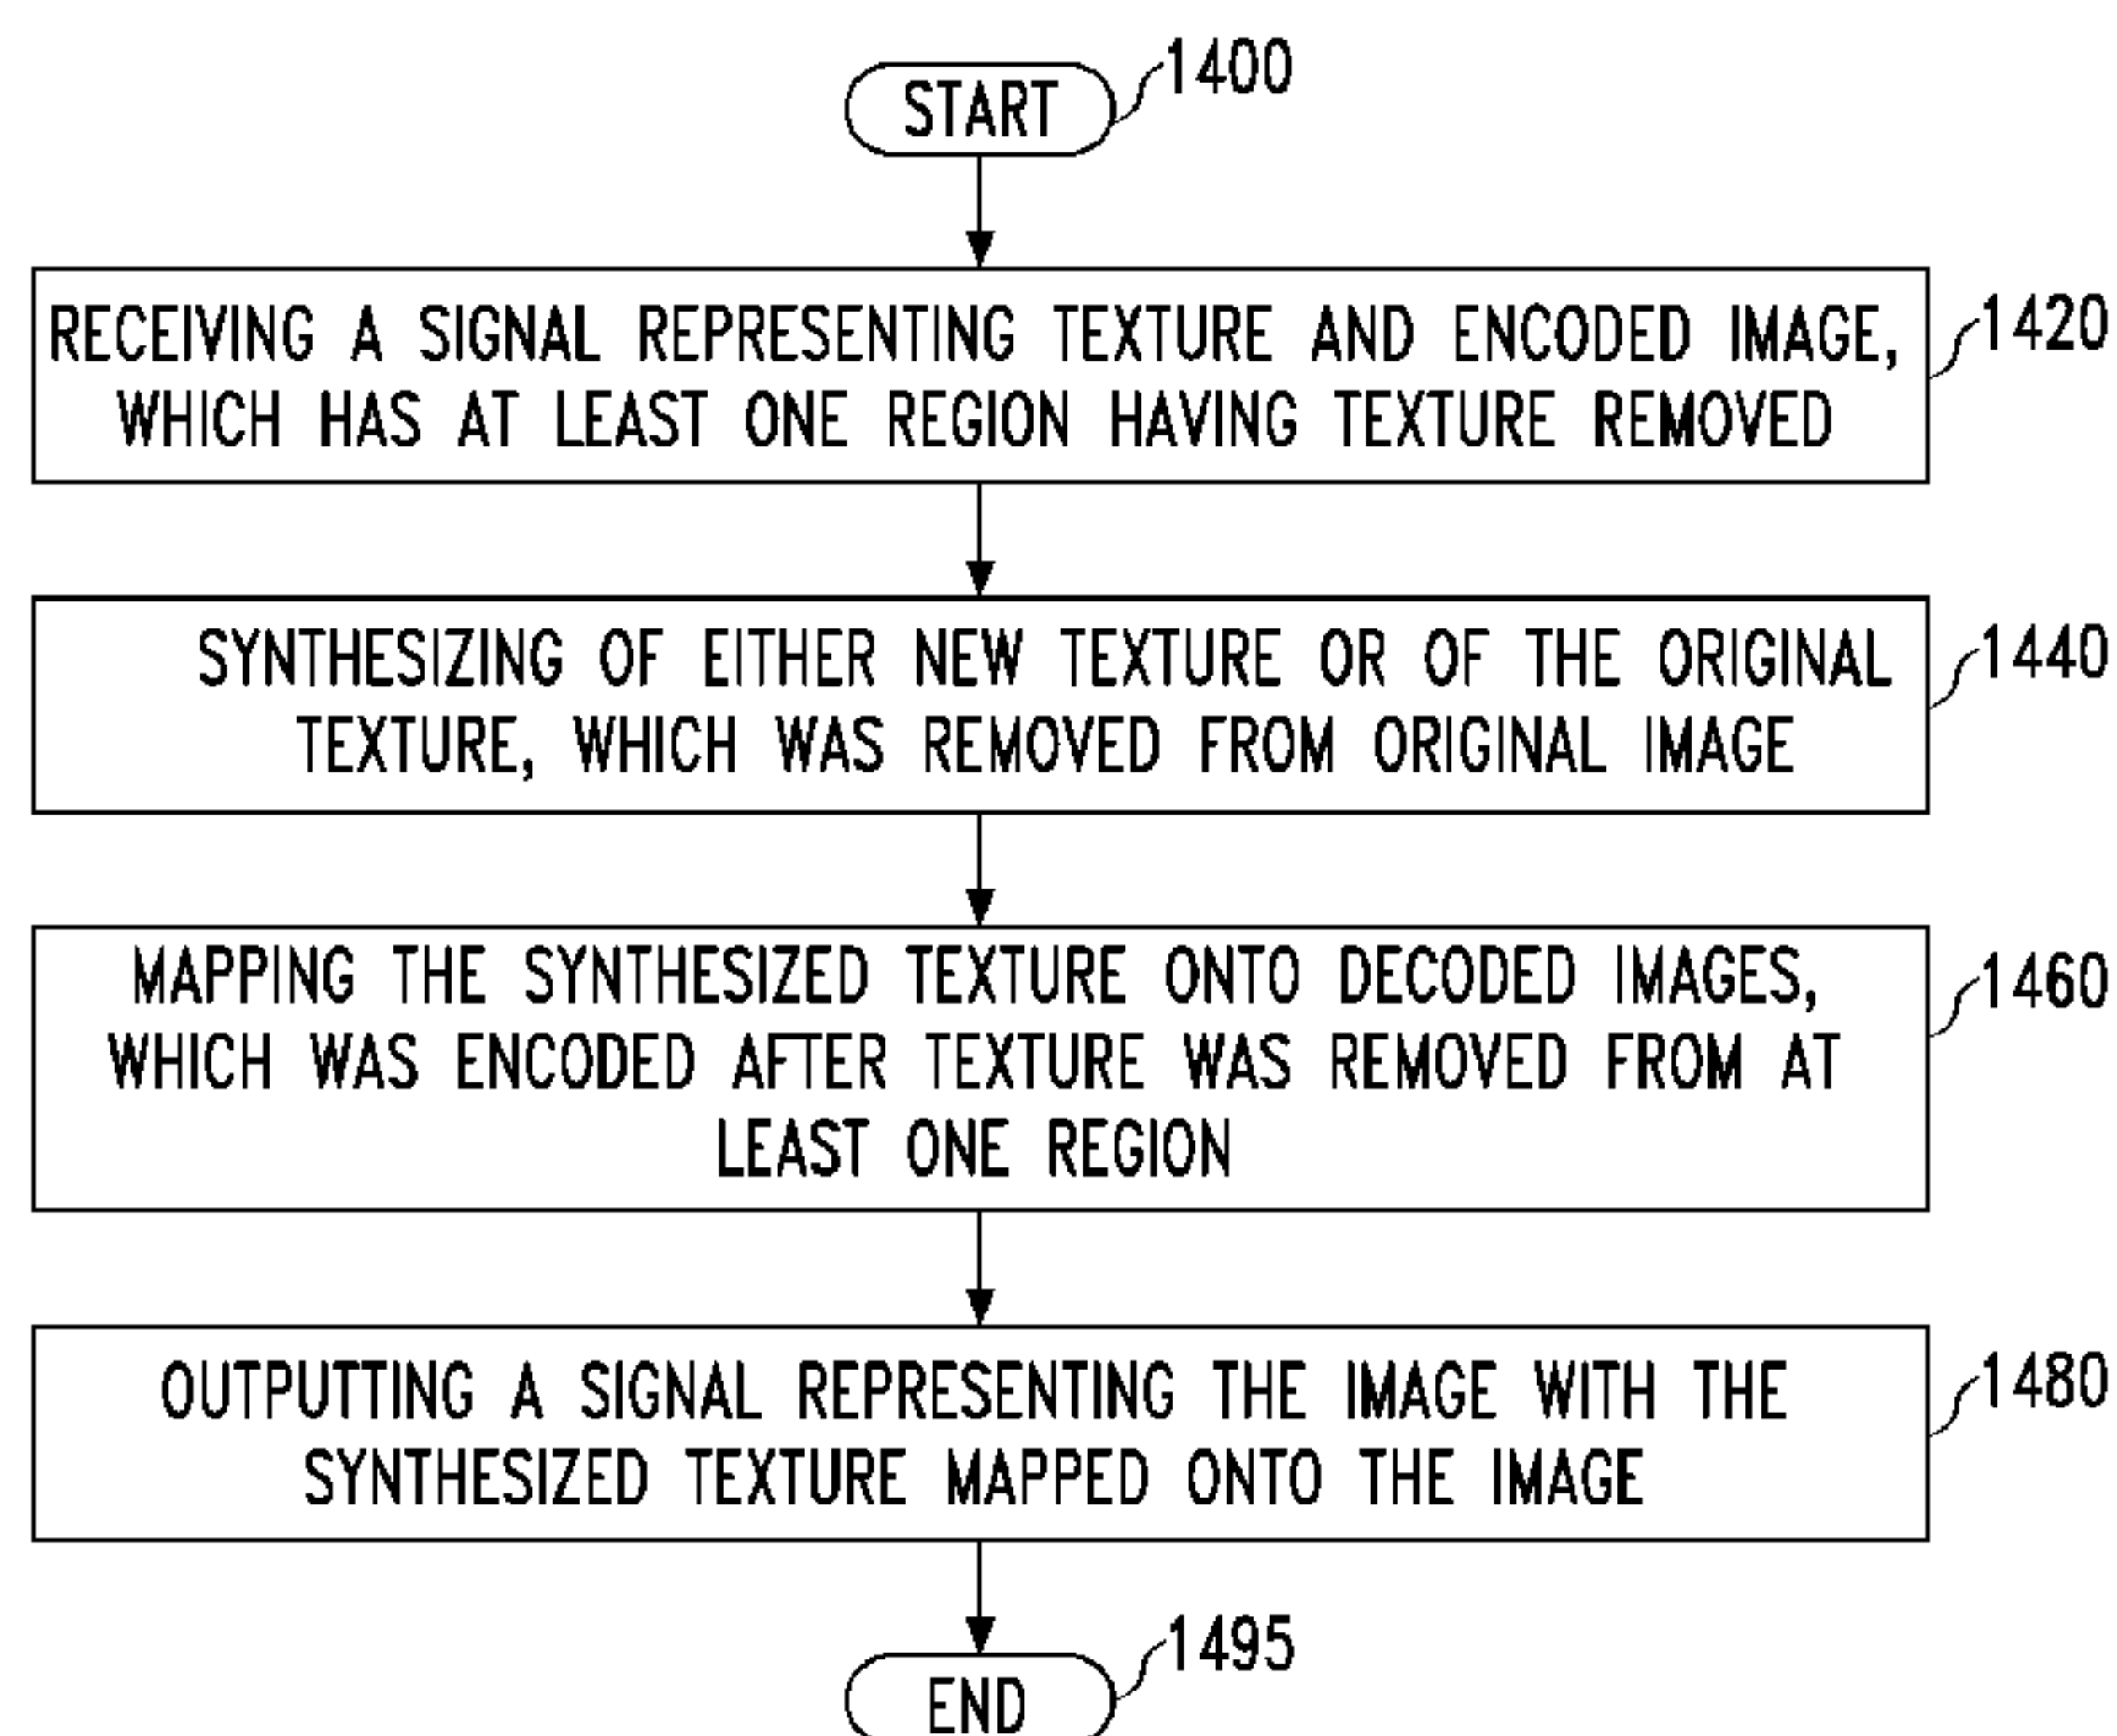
START 1400

RECEIVING A SIGNAL REPRESENTING TEXTURE AND ENCODED IMAGE, WHICH HAS AT LEAST ONE REGION HAVING TEXTURE REMOVED 1420

SYNTHESIZING OF EITHER NEW TEXTURE OR OF THE ORIGINAL TEXTURE, WHICH WAS REMOVED FROM ORIGINAL IMAGE 1440

MAPPING THE SYNTHESIZED TEXTURE ONTO DECODED IMAGES, WHICH WAS ENCODED AFTER TEXTURE WAS REMOVED FROM AT LEAST ONE REGION 1460

OUTPUTTING A SIGNAL REPRESENTING THE IMAGE WITH THE SYNTHESIZED TEXTURE MAPPED ONTO THE IMAGE 1480

END 1495